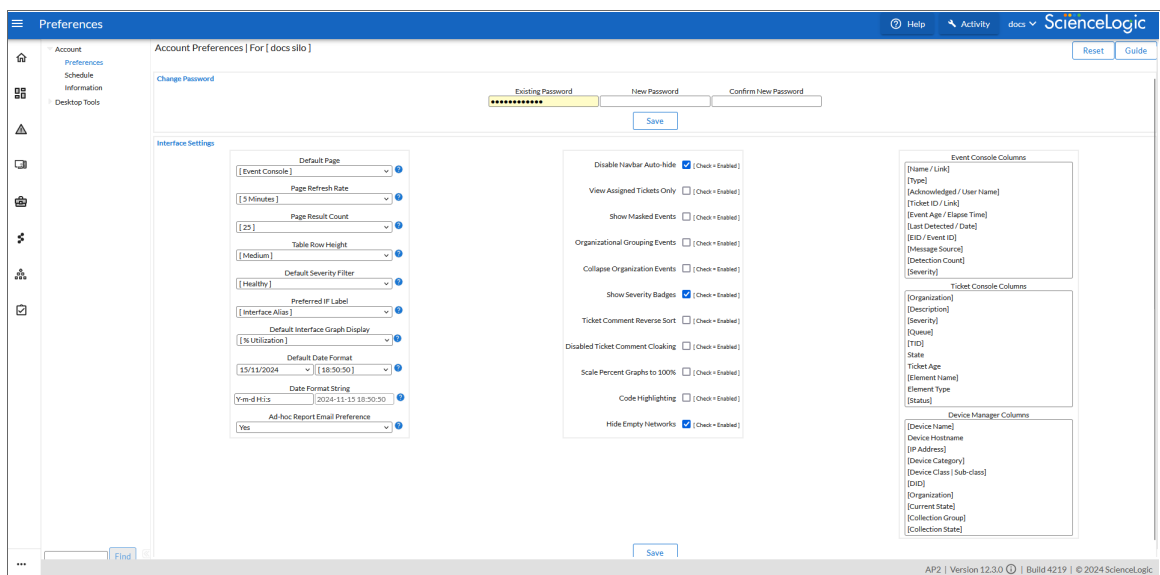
Preferences

Help  Activity  docs  ScienceLogic

Account
Preferences
Schedule
Information
Desktop Tools

Account Preferences | For [ docs silo ]

Reset  Guide

Change Password

Existing Password
●●●●●●●●●●●●

New Password

Confirm New Password

Save

Interface Settings

Default Page
[ Event Console ]

Page Refresh Rate
[ 5 Minutes ]

Page Result Count
[ 25 ]

Table Row Height
[ Medium ]

Default Severity Filter
[ Healthy ]

Preferred IF Label
[ Interface Alias ]

Default Interface Graph Display
[ % Utilization ]

Default Date Format
15/11/2024  [ 18:50:50 ]

Date Format String
Y-m-d H:i:s  2024-11-15 18:50:50

Ad-hoc Report Email Preference
Yes

Disable Navbar Auto-hide [ Check = Enabled ]
View Assigned Tickets Only [ Check = Enabled ]
Show Masked Events [ Check = Enabled ]
Organizational Grouping Events [ Check = Enabled ]
Collapse Organization Events [ Check = Enabled ]
Show Severity Badges [ Check = Enabled ]
Ticket Comment Reverse Sort [ Check = Enabled ]
Disabled Ticket Comment Cloaking [ Check = Enabled ]
Scale Percent Graphs to 100% [ Check = Enabled ]
Code Highlighting [ Check = Enabled ]
Hide Empty Networks [ Check = Enabled ]

Event Console Columns
[Name / Link]
[Type]
[Acknowledged / User Name]
[Ticket ID / Link]
[Event Age / Elapse Time]
[Last Detected / Date]
[EID / Event ID]
[Message Source]
[Detection Count]
[Severity]

Ticket Console Columns
[Organization]
[Description]
[Severity]
[Queue]
[TID]
State
Ticket Age
[Element Name]
Element Type
[Status]

Device Manager Columns
[Device Name]
Device Hostname
[IP Address]
[Device Category]
[Device Class | Sub-class]
[DID]
[Organization]
[Current State]
[Collection Group]
[Collection State]

Save

Find

AP2 | Version 12.3.0 | Build 4219 | © 2024 ScienceLogic